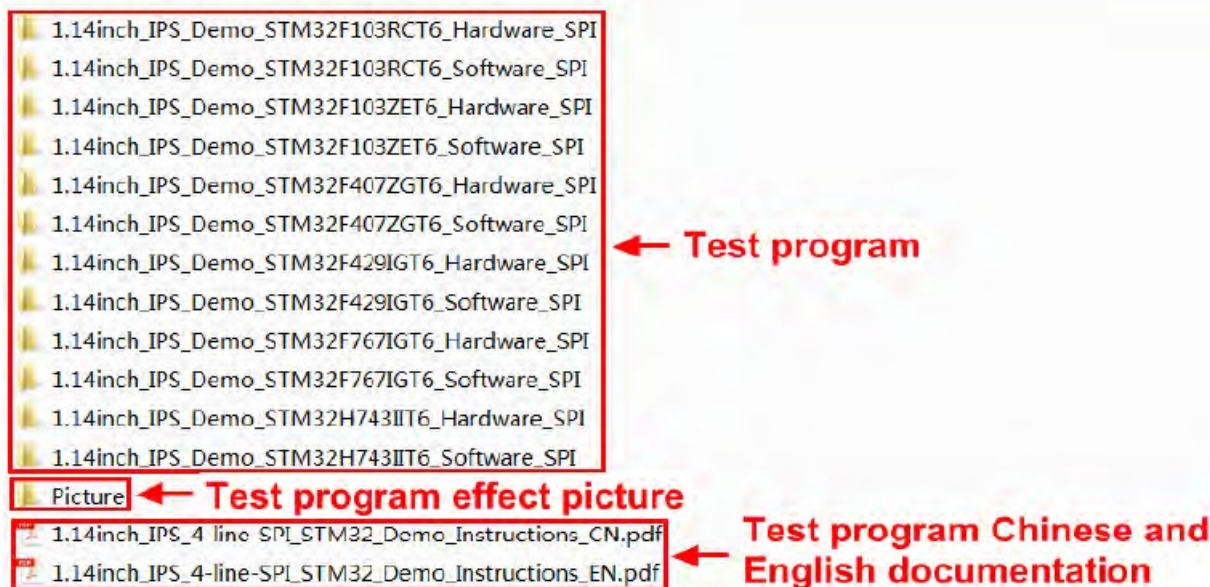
1.14inch_IPS_Demo_STM32F103RCT6_Hardware_SPI
1.14inch_IPS_Demo_STM32F103RCT6_Software_SPI
1.14inch_IPS_Demo_STM32F103ZET6_Hardware_SPI
1.14inch_IPS_Demo_STM32F103ZET6_Software_SPI
1.14inch_IPS_Demo_STM32F407ZGT6_Hardware_SPI
1.14inch_IPS_Demo_STM32F407ZGT6_Software_SPI
1.14inch_IPS_Demo_STM32F429IGT6_Hardware_SPI
1.14inch_IPS_Demo_STM32F429IGT6_Software_SPI
1.14inch_IPS_Demo_STM32F767IGT6_Hardware_SPI
1.14inch_IPS_Demo_STM32F767IGT6_Software_SPI
1.14inch_IPS_Demo_STM32H743IIT6_Hardware_SPI
1.14inch_IPS_Demo_STM32H743IIT6_Software_SPI

Test program

Picture

Test program effect picture

1.14inch_IPS_4 line SPI_STM32_Demo_Instructions_CN.pdf
1.14inch_IPS_4-line-SPI_STM32_Demo_Instructions_EN.pdf

Test program Chinese and English documentation